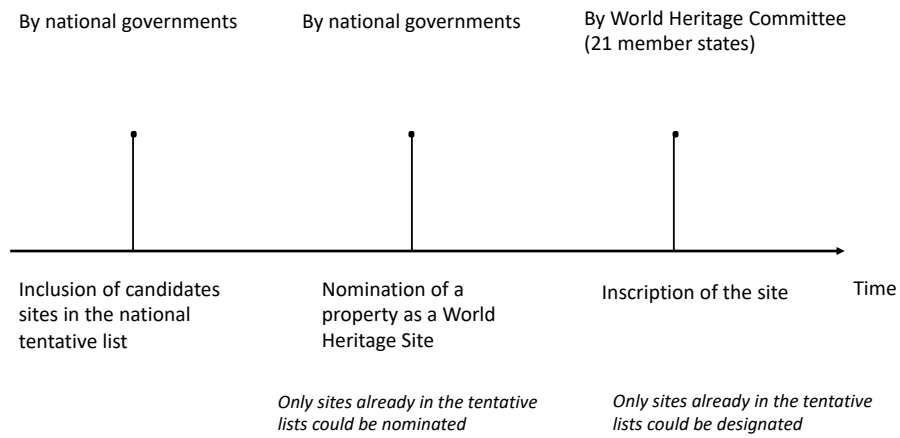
By national governments

By national governments

By World Heritage Committee (21 member states)

Inclusion of candidates sites in the national tentative list

Nomination of a property as a World Heritage Site

Inscription of the site

Time

*Only sites already in the tentative lists could be nominated*

*Only sites already in the tentative lists could be designated*